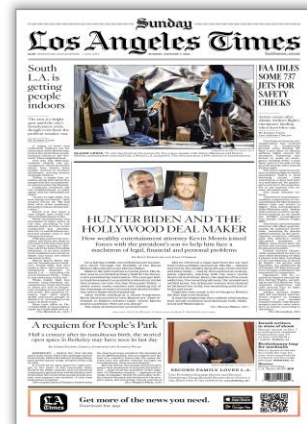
Sunday
Los Angeles Times

South L.A. is getting people indoors

FAA IDLES SOME 737 JETS FOR SAFETY CHECKS

HUNTER BIDEN AND THE HOLLYWOOD DEAL MAKER

How wealthy entertainment attorney Kevin Morris loaned large sums to the president's son to help him face a maelstrom of legal, financial and personal problems

A requiem for People's Park

Half a century after its tumultuous birth, an unruly oasis of open space in Berkeley may have seen its last day

SECOND FAMILY LOVES L.A.

Get more of the news you need.
Download the app

LA Times

App Store
Google Play